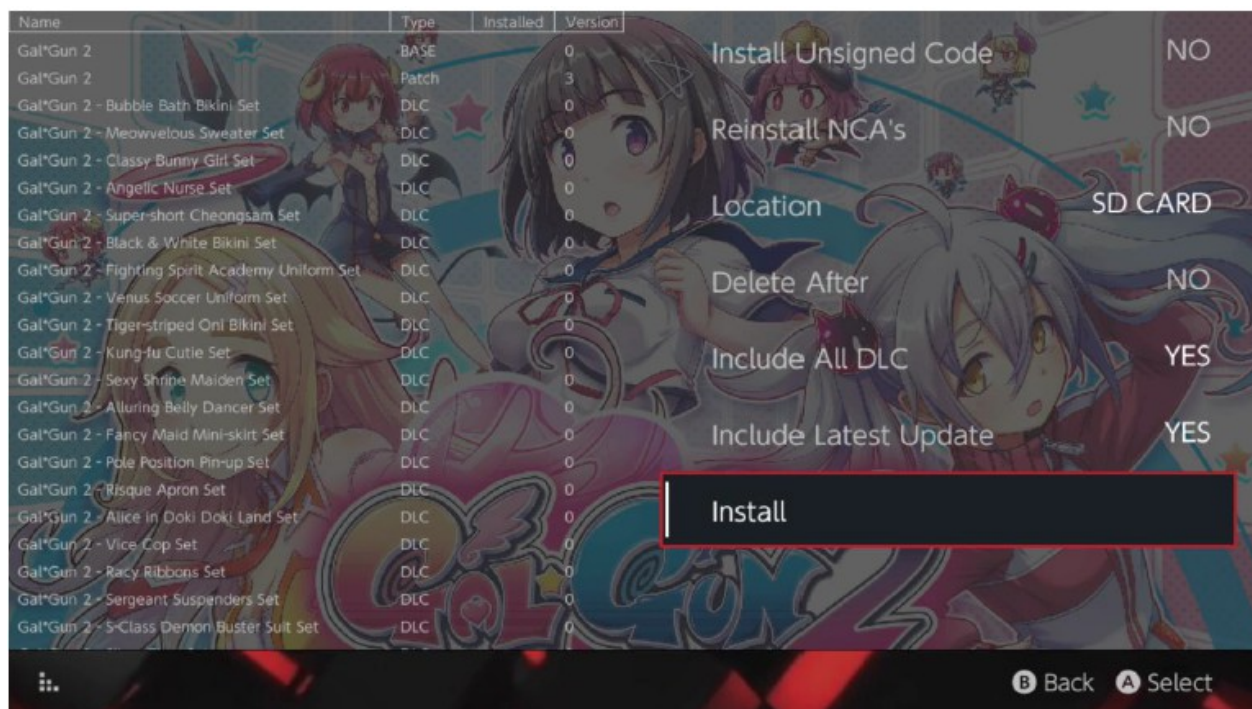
| Name | Type | Installed | Version |
|---|---|---|---|
| Gal*Gun 2 | BASE | | 0 |
| Gal*Gun 2 | Patch | | 3 |
| Gal*Gun 2 - Bubble Bath Bikini Set | DLC | | 0 |
| Gal*Gun 2 - Meowvelous Sweater Set | DLC | | 0 |
| Gal*Gun 2 - Classy Bunny Girl Set | DLC | | 0 |
| Gal*Gun 2 - Angelic Nurse Set | DLC | | 0 |
| Gal*Gun 2 - Super-short Cheongsam Set | DLC | | 0 |
| Gal*Gun 2 - Black & White Bikini Set | DLC | | 0 |
| Gal*Gun 2 - Fighting Spirit Academy Uniform Set | DLC | | 0 |
| Gal*Gun 2 - Venus Soccer Uniform Set | DLC | | 0 |
| Gal*Gun 2 - Tiger-striped Oni Bikini Set | DLC | | 0 |
| Gal*Gun 2 - Kung-fu Cutie Set | DLC | | 0 |
| Gal*Gun 2 - Sexy Shrine Maiden Set | DLC | | 0 |
| Gal*Gun 2 - Alluring Belly Dancer Set | DLC | | 0 |
| Gal*Gun 2 - Fancy Maid Mini-skirt Set | DLC | | 0 |
| Gal*Gun 2 - Pole Position Pin-up Set | DLC | | 0 |
| Gal*Gun 2 - Risque Apron Set | DLC | | 0 |
| Gal*Gun 2 - Alice in Doki Doki Land Set | DLC | | 0 |
| Gal*Gun 2 - Vice Cop Set | DLC | | 0 |
| Gal*Gun 2 - Racy Ribbons Set | DLC | | 0 |
| Gal*Gun 2 - Sergeant Suspenders Set | DLC | | 0 |
| Gal*Gun 2 - S-Class Demon Buster Suit Set | DLC | | 0 |

Install Unsigned Code NO
Reinstall NCA's NO
Location SD CARD
Delete After NO
Include All DLC YES
Include Latest Update YES
Install

B Back A Select